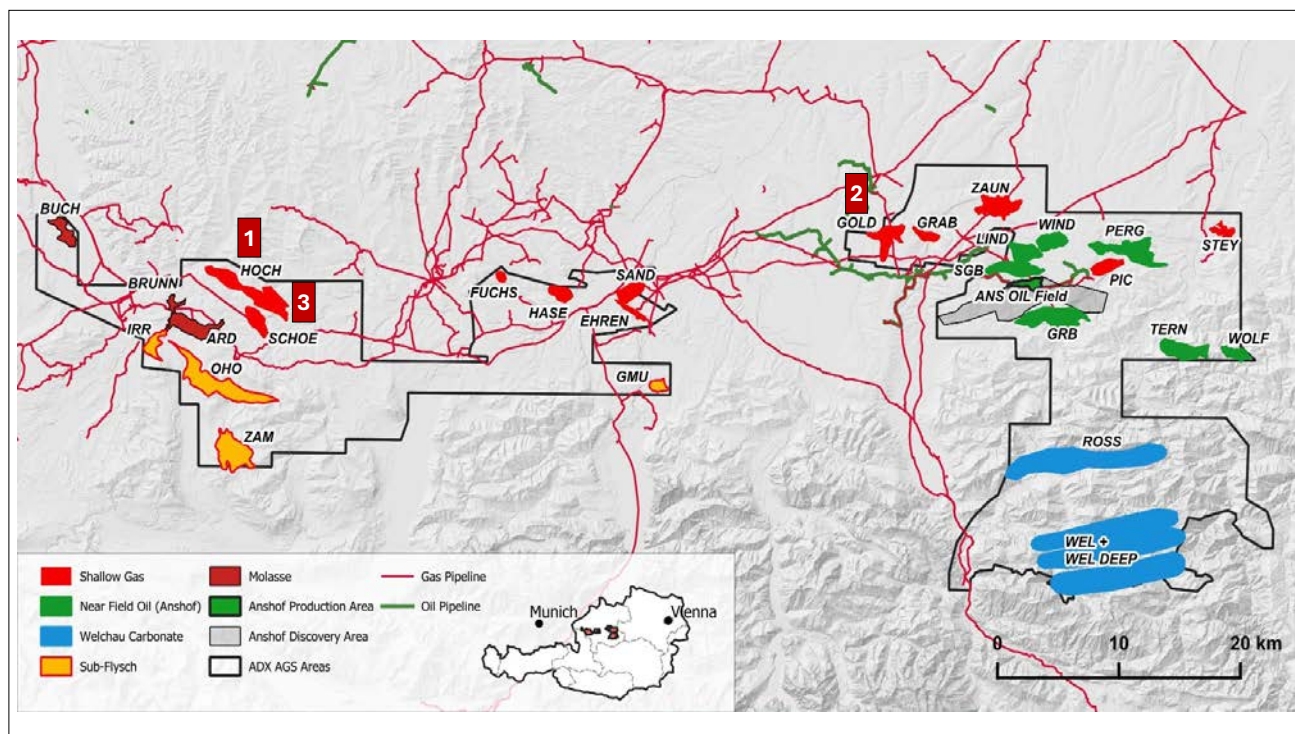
BUCH
1
HOCH
3
BRUNN
IRR
ARD
SCHOE
OHO
ZAM
FUCHS
HASE
SAND
EHREN
GMU
2
GOLD
GRAB
ZAUN
WIND
LIND
SGB
PERG
PIC
STEY
ANS OIL Field
GRB
TERN
WOLF
ROSS
WEL +
WEL DEEP

Shallow Gas
Near Field Oil (Anshof)
Welchau Carbonate
Sub-Flysch
Molasse
Anshof Production Area
Anshof Discovery Area
ADX AGS Areas
Gas Pipeline
Oil Pipeline

Munich
Vienna

0
10
20 km